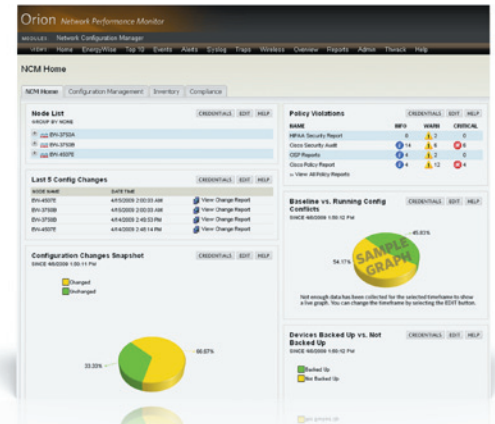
Orion Network Performance Monitor

MODULES Network Configuration Manager

VIEWS Home EnergyWise Top 10 Events Alerts Syslog Traps Wireless Overview Reports Admin Thwack Help

NCM Home

NCM Home Configuration Management Inventory Compliance

Node List
GROUP BY NONE
CREDENTIALS EDIT HELP

BN-3750A
BN-3750B
BN-4507E

Last 5 Config Changes
CREDENTIALS EDIT HELP

| NODE NAME | DATE TIME | |
|---|---|---|
| BN-4507E | 4/5/2009 2:00:03 AM | View Change Report |
| BN-3750A | 4/5/2009 2:00:03 AM | View Change Report |
| BN-3750B | 4/4/2009 2:49:53 PM | View Change Report |
| BN-4507E | 4/4/2009 2:48:14 PM | View Change Report |

Configuration Changes Snapshot
SINCE 4/6/2009 1:50:11 PM
CREDENTIALS EDIT HELP

Changed
Unchanged

33.33%
66.67%

Policy Violations
CREDENTIALS EDIT HELP

| NAME | INFO | WARN | CRITICAL |
|---|---|---|---|
| HIPAA Security Report | 0 | 2 | 0 |
| Cisco Security Audit | 14 | 6 | 6 |
| OSP Reports | 4 | 2 | 0 |
| Cisco Policy Report | 4 | 12 | 4 |

» View All Policy Reports

Baseline vs. Running Config Conflicts
SINCE 4/6/2009 1:50:12 PM
CREDENTIALS EDIT HELP

45.83%
54.17%

SAMPLE GRAPH

Not enough data has been collected for the selected timeframe to show a live graph. You can change the timeframe by selecting the EDIT button.

Devices Backed Up vs. Not Backed Up
SINCE 4/6/2009 1:50:12 PM
CREDENTIALS EDIT HELP

Backed Up
Not Backed Up